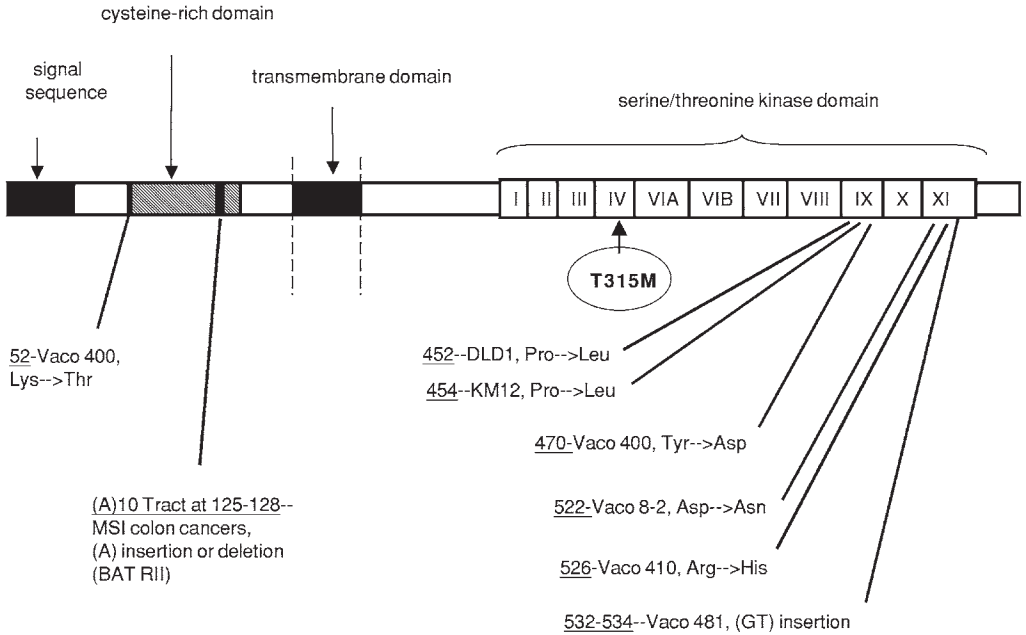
cysteine-rich domain

signal sequence

transmembrane domain

serine/threonine kinase domain

I II III IV VIA VIB VII VIII IX X XI

T315M

52-Vaco 400, Lys-->Thr

(A)10 Tract at 125-128-- MSI colon cancers, (A) insertion or deletion (BAT RII)

452--DLD1, Pro-->Leu

454--KM12, Pro-->Leu

470-Vaco 400, Tyr-->Asp

522-Vaco 8-2, Asp-->Asn

526-Vaco 410, Arg-->His

532-534--Vaco 481, (GT) insertion